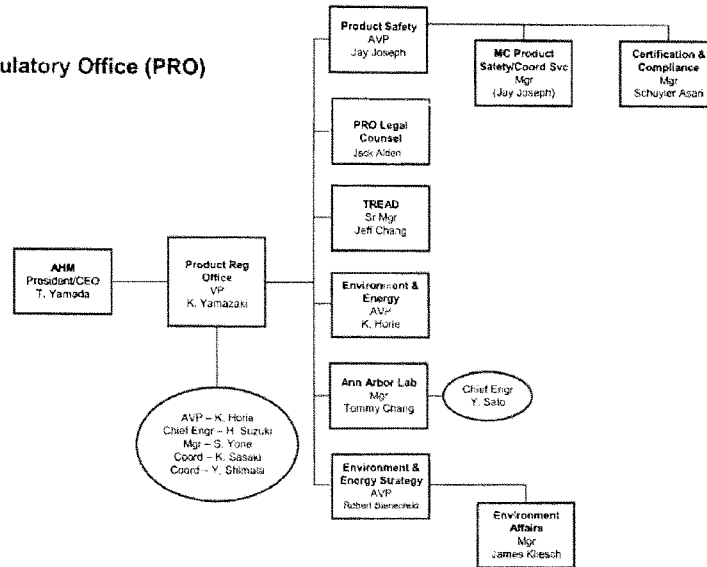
ulatory Office (PRO)

Product Safety
AVP
Jay Joseph

MC Product Safety/Coord Svc
Mgr
(Jay Joseph)

Certification & Compliance
Mgr
Schuyler Asari

PRO Legal Counsel
Jack Alden

TREAD
Sr Mgr
Jeff Chang

AHM
President/CEO
T. Yamada

Product Reg Office
VP
K. Yamazaki

Environment & Energy
AVP
K. Horie

Ann Arbor Lab
Mgr
Tommy Chang

Chief Engr
Y. Sato

AVP – K. Horie
Chief Engr – H. Suzuki
Mgr – S. Yone
Coord – K. Sasaki
Coord – Y. Shimata

Environment & Energy Strategy
AVP
Robert Bienenfeld

Environment Affairs
Mgr
James Kiesch